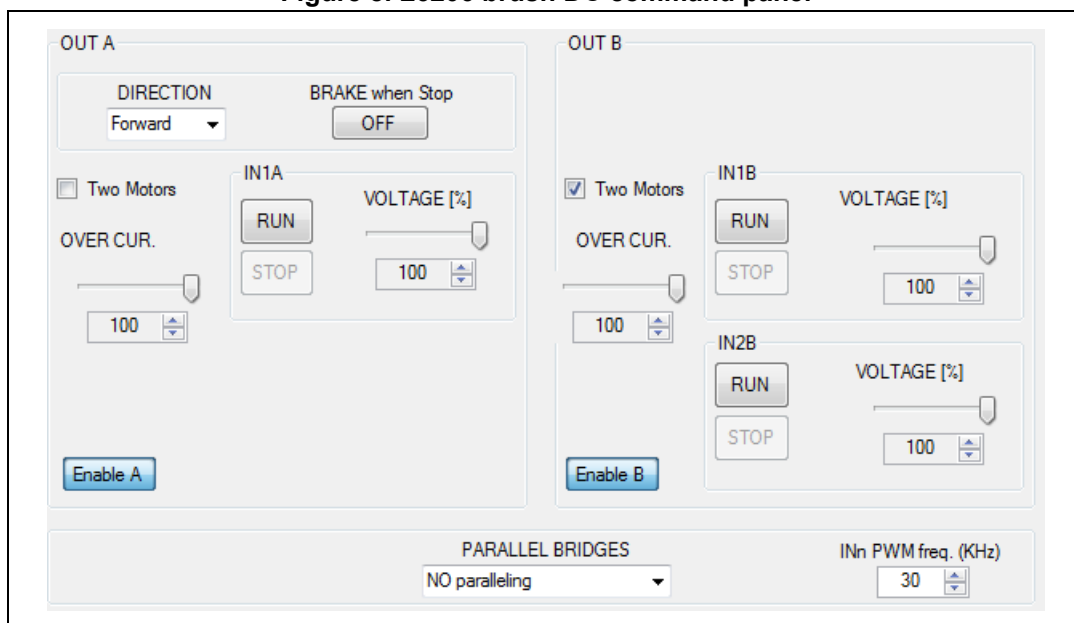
Figure 6. L6206 brush DC command panel

OUT A

DIRECTION
Forward

BRAKE when Stop
OFF

Two Motors

OVER CUR.

100

IN1A

RUN

STOP

VOLTAGE [%]

100

Enable A

OUT B

Two Motors

OVER CUR.

100

IN1B

RUN

STOP

VOLTAGE [%]

100

IN2B

RUN

STOP

VOLTAGE [%]

100

Enable B

PARALLEL BRIDGES
NO paralleling

INn PWM freq. (KHz)
30